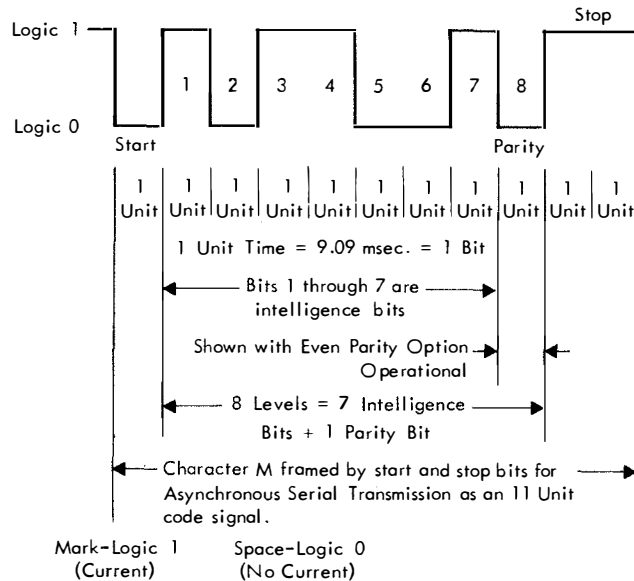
Logic 1

Stop

1 2 3 4 5 6 7 8

Logic 0

Start

Parity

| 1 Unit | 1 Unit | 1 Unit | 1 Unit | 1 Unit | 1 Unit | 1 Unit | 1 Unit | 1 Unit | 1 Unit | 1 Unit |
|---|---|---|---|---|---|---|---|---|---|---|

1 Unit Time = 9.09 msec. = 1 Bit

Bits 1 through 7 are intelligence bits

Shown with Even Parity Option Operational

8 Levels = 7 Intelligence Bits + 1 Parity Bit

Character M framed by start and stop bits for Asynchronous Serial Transmission as an 11 Unit code signal.

Mark-Logic 1 (Current)

Space-Logic 0 (No Current)